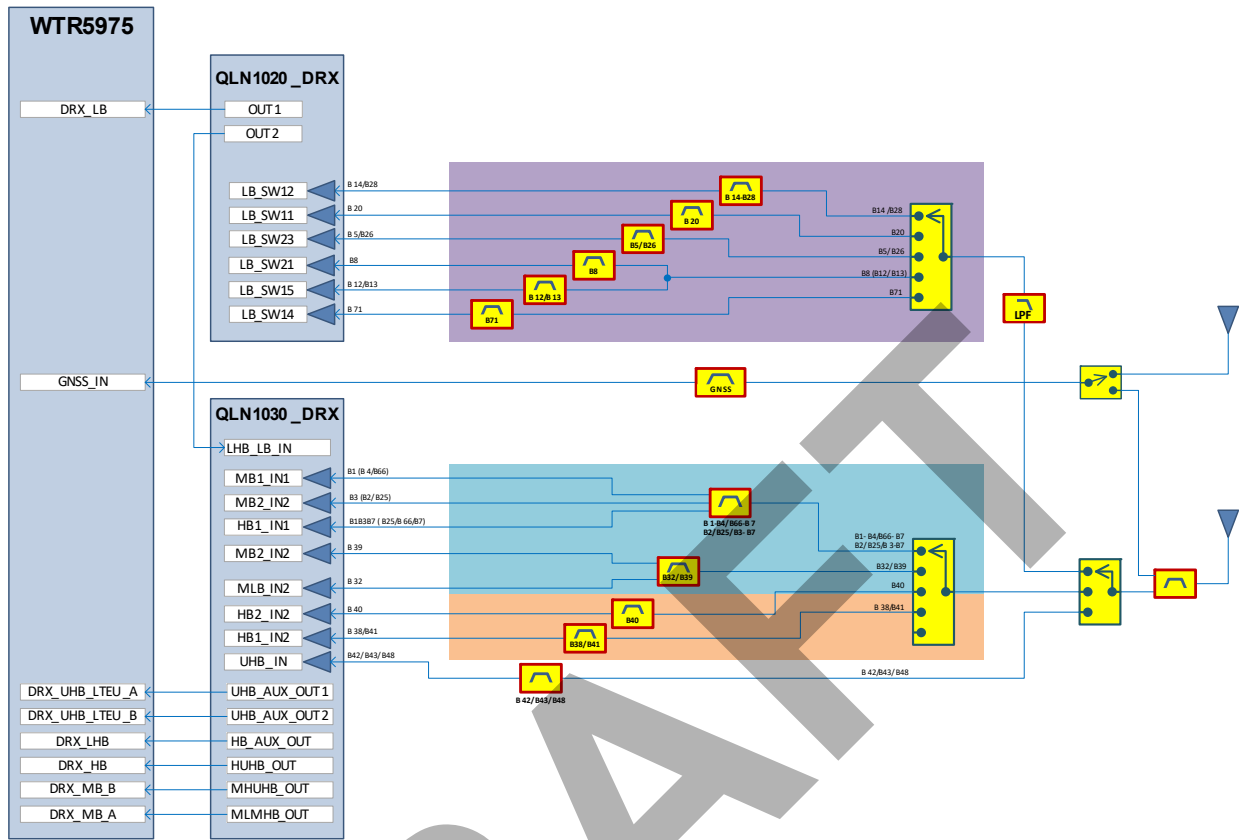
WTR5975

DRX_LB

GNSS_IN

DRX_UHB_LTEU_A
DRX_UHB_LTEU_B
DRX_LHB
DRX_HB
DRX_MB_B
DRX_MB_A

QLN1020_DRX

OUT1
OUT2

LB_SW12
LB_SW11
LB_SW23
LB_SW21
LB_SW15
LB_SW14

B 14/B28
B 20
B 5/B26
B8
B 12/B13
B 71

B 14-B28
B 20
B5/B26
B8
B 12/B 13
B71

B14 /B28
B20
B5/ B26
B8 (B12/ B13)
B71

LPF

GNSS

QLN1030_DRX

LHB_LB_IN
MB1_IN1
MB2_IN2
HB1_IN1
MB2_IN2
MLB_IN2
HB2_IN2
HB1_IN2
UHB_IN

UHB_AUX_OUT1
UHB_AUX_OUT2
HB_AUX_OUT
HUHB_OUT
MHUHB_OUT
MLMHB_OUT

B1 (B 4/B66)
B3 (B2/ B25)
B1B3B7 ( B25/B 66/B7)
B 39
B 32
B 40
B 38/B41
B42/ B43/ B48

B 1-B4/ B66-B 7
B2/ B25/ B3- B7

B32/ B39
B40
B38/ B41
B 42/B43/B48

B1- B4/B66- B7
B2/ B25/B 3-B7
B32/ B39
B40
B 38/B41
B 42/ B43/ B48